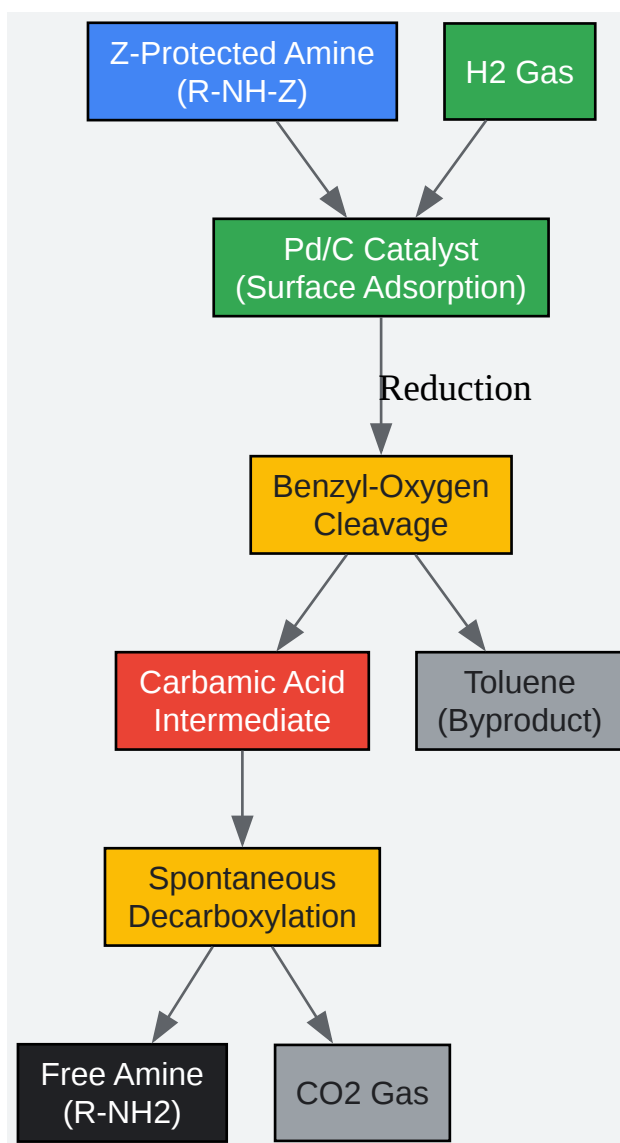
Z-Protected Amine
(R-NH-Z)

H2 Gas

Pd/C Catalyst
(Surface Adsorption)

Reduction

Benzyl-Oxygen
Cleavage

Carbamic Acid
Intermediate

Toluene
(Byproduct)

Spontaneous
Decarboxylation

Free Amine
(R-NH2)

CO2 Gas